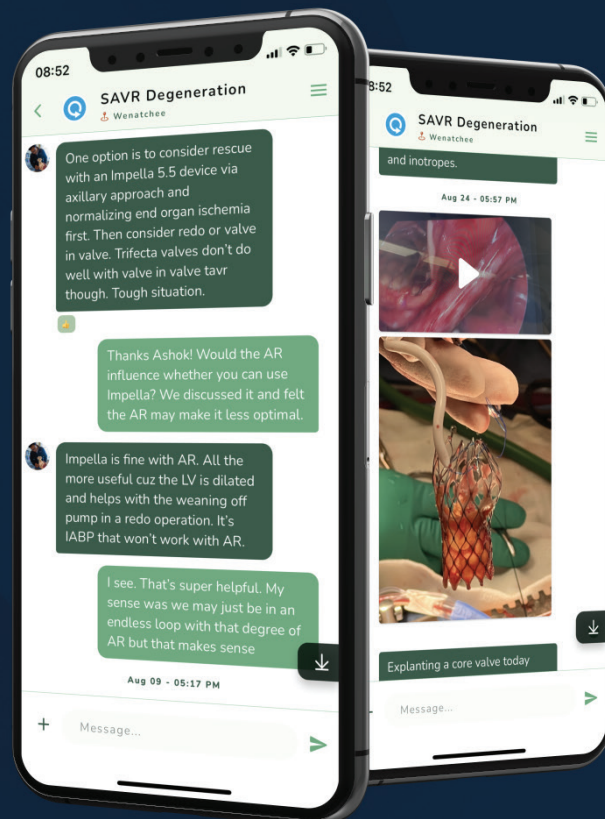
08:52

SAVR Degeneration
Wenatchee

One option is to consider rescue with an Impella 5.5 device via axillary approach and normalizing end organ ischemia first. Then consider redo or valve in valve. Trifecta valves don't do well with valve in valve tavr though. Tough situation.

Thanks Ashok! Would the AR influence whether you can use Impella? We discussed it and felt the AR may make it less optimal.

Impella is fine with AR. All the more useful cuz the LV is dilated and helps with the weaning off pump in a redo operation. It's IABP that won't work with AR.

I see. That's super helpful. My sense was we may just be in an endless loop with that degree of AR but that makes sense

Aug 09 - 05:17 PM

Message...

8:52

SAVR Degeneration
Wenatchee

and inotropes.

Aug 24 - 05:57 PM

Explanting a core valve today

Message...